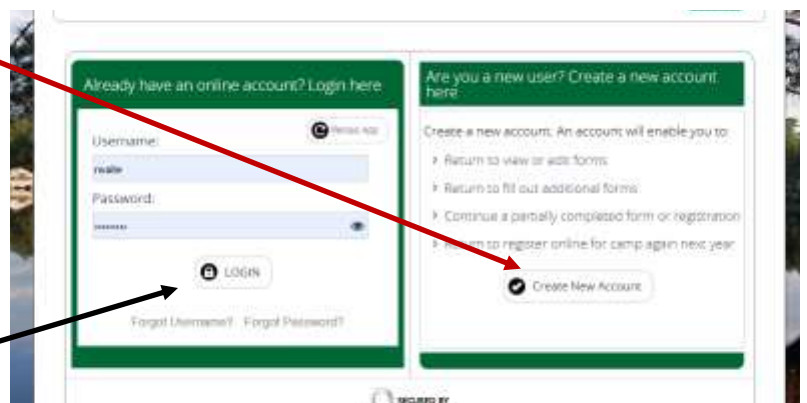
Already have an online account? Login here

Username:

Password:

LOGIN

Forgot Username? Forgot Password?

Are you a new user? Create a new account here

Create a new account. An account will enable you to:

Return to view or edit forms

Return to fill out additional forms

Continue a partially completed form or registration

Return to register online for camp again next year

Create New Account

SECURED BY